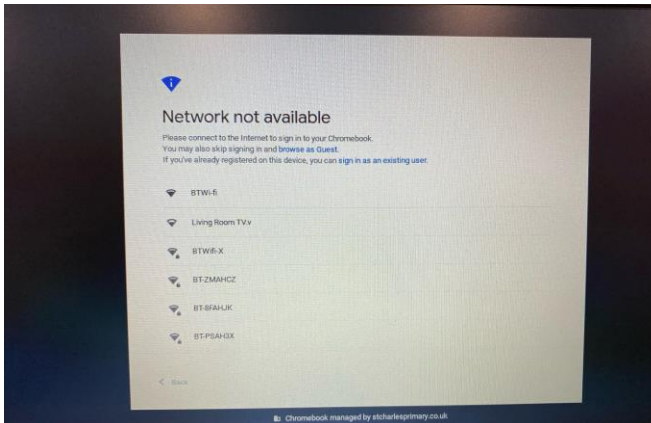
Network not available

Please connect to the Internet to sign in to your Chromebook.
You may also skip signing in and browse as Guest.
If you've already registered on this device, you can sign in as an existing user.

BTWi-fi

Living Room TV.v

BTWifi-X

BT-ZMAHCZ

BT-8FAHJK

BT-P5AH3X

< Back

Chromebook managed by stcharlesprimary.co.uk